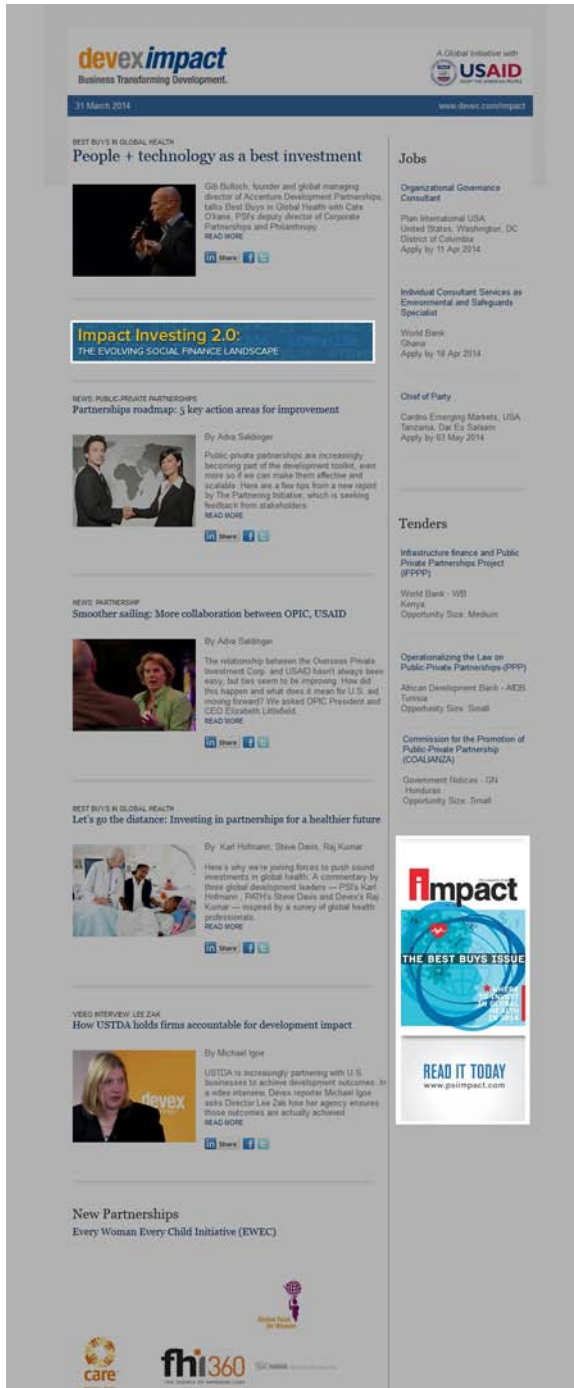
devex impact
Business Transforming Development.

A Global Initiative with
USAID
FROM THE AMERICAN PEOPLE

31 March 2014

www.devex.com/impact

BEST BUYS IN GLOBAL HEALTH
People + technology as a best investment

Gib Bulloch, founder and global managing director of Accenture Development Partnerships, talks Best Buys in Global Health with Cate O'kane, PSI's deputy director of Corporate Partnerships and Philanthropy.
READ MORE

Share

Impact Investing 2.0:
THE EVOLVING SOCIAL FINANCE LANDSCAPE

NEWS: PUBLIC-PRIVATE PARTNERSHIPS
Partnerships roadmap: 5 key action areas for improvement

By Adva Saldinger

Public-private partnerships are increasingly becoming part of the development toolkit, even more so if we can make them effective and scalable. Here are a few tips from a new report by The Partnering Initiative, which is seeking feedback from stakeholders.
READ MORE

Share

NEWS: PARTNERSHIP
Smoother sailing: More collaboration between OPIC, USAID

By Adva Saldinger

The relationship between the Overseas Private Investment Corp. and USAID hasn't always been easy, but ties seem to be improving. How did this happen and what does it mean for U.S. aid moving forward? We asked OPIC President and CEO Elizabeth Littlefield.
READ MORE

Share

BEST BUYS IN GLOBAL HEALTH
Let's go the distance: Investing in partnerships for a healthier future

By Karl Hofmann, Steve Davis, Raj Kumar

Here's why we're joining forces to push sound investments in global health. A commentary by three global development leaders — PSI's Karl Hofmann, PATH's Steve Davis and Devex's Raj Kumar — inspired by a survey of global health professionals.
READ MORE

Share

VIDEO INTERVIEW: LEE ZAK
How USTDA holds firms accountable for development impact

By Michael Igoe

USTDA is increasingly partnering with U.S. businesses to achieve development outcomes. In a video interview, Devex reporter Michael Igoe asks Director Lee Zak how her agency ensures those outcomes are actually achieved.
READ MORE

Share

New Partnerships
Every Woman Every Child Initiative (EWEC)

Global Fund for Women

care

fhi360
THE SCIENCE OF IMPROVING LIVES

Jobs

Organizational Governance Consultant
Plan International USA
United States, Washington, DC
District of Columbia
Apply by 11 Apr 2014

Individual Consultant Services as Environmental and Safeguards Specialist
World Bank
Ghana
Apply by 18 Apr 2014

Chief of Party
Cardno Emerging Markets, USA
Tanzania, Dar Es Salaam
Apply by 03 May 2014

Tenders

Infrastructure finance and Public Private Partnerships Project (IFPPP)
World Bank - WB
Kenya
Opportunity Size: Medium

Operationalizing the Law on Public-Private Partnerships-(PPP)
African Development Bank - AfDB
Tunisia
Opportunity Size: Small

Commission for the Promotion of Public-Private Partnership (COALIANZA)
Government Notices - GN
Honduras
Opportunity Size: Small

Impact
THE BEST BUYS ISSUE
WHERE TO INVEST IN GLOBAL HEALTH IN 2014
READ IT TODAY
www.psiimpact.com